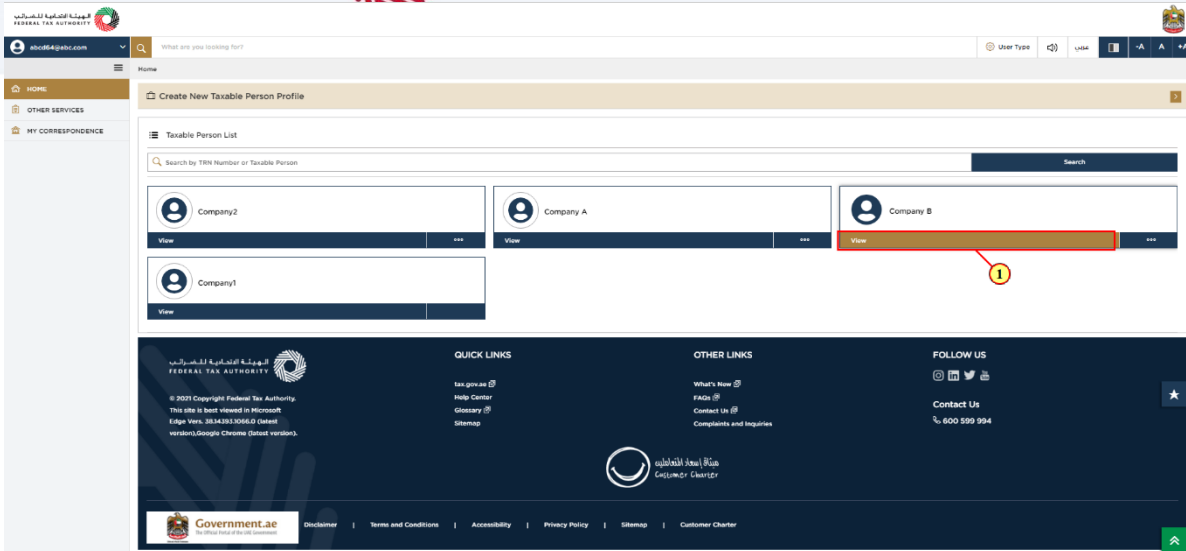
الهيئة الاتحادية للضرائب
FEDERAL TAX AUTHORITY

abcd64@abc.com
What are you looking for?
User Type
عربي
-A
A
+A

HOME
OTHER SERVICES
MY CORRESPONDENCE

Home

Create New Taxable Person Profile

Taxable Person List

Search by TRN Number or Taxable Person
Search

Company2
View
•••

Company A
View
•••

Company B
View
•••

1

Company1
View

الهيئة الاتحادية للضرائب
FEDERAL TAX AUTHORITY

© 2021 Copyright Federal Tax Authority. This site is best viewed in Microsoft Edge Vers. 38.14393.1066.0 (latest version),Google Chrome (latest version).

QUICK LINKS
tax.gov.ae
Help Center
Glossary
Sitemap

OTHER LINKS
What's New
FAQs
Contact Us
Complaints and Inquiries

FOLLOW US

Contact Us
600 599 994

ميثاق إسعاد المتعاملين
Customer Charter

Government.ae
The Official Portal of the UAE Government

Disclaimer | Terms and Conditions | Accessibility | Privacy Policy | Sitemap | Customer Charter